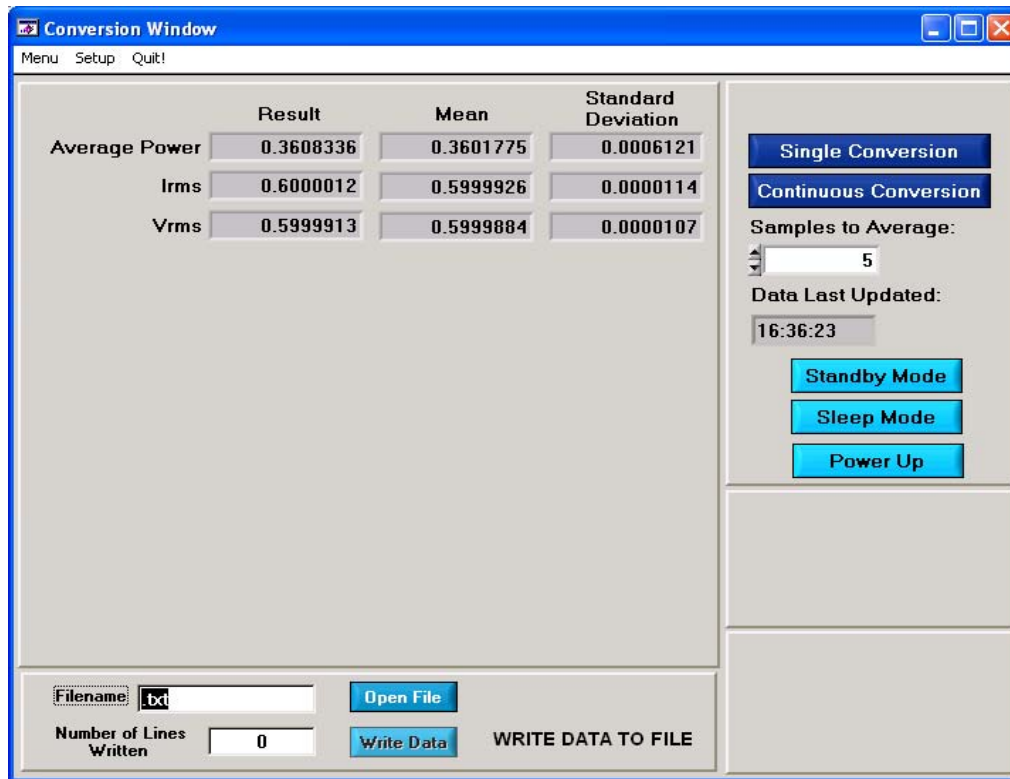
Conversion Window

Menu Setup Quit!

| | Result | Mean | Standard Deviation |
|---|---|---|---|
| Average Power | 0.3608336 | 0.3601775 | 0.0006121 |
| Irms | 0.6000012 | 0.5999926 | 0.0000114 |
| Vrms | 0.5999913 | 0.5999884 | 0.0000107 |

Single Conversion

Continuous Conversion

Samples to Average:

5

Data Last Updated:

16:36:23

Standby Mode

Sleep Mode

Power Up

Filename .txt

Open File

Number of Lines Written 0

Write Data

WRITE DATA TO FILE